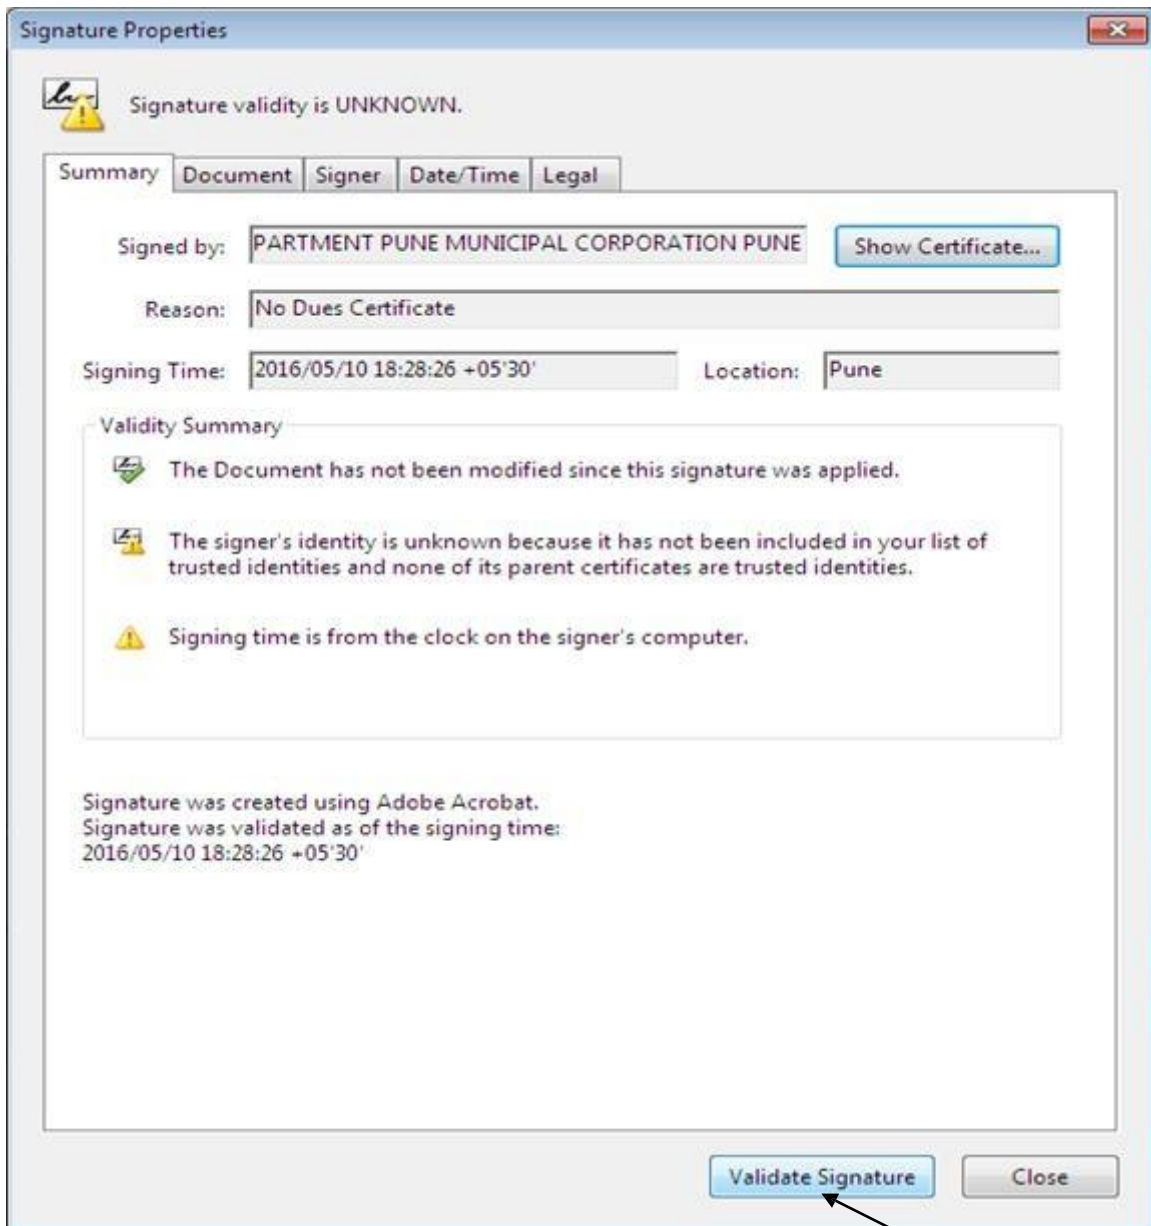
Signature Properties

Signature validity is UNKNOWN.

Summary | Document | Signer | Date/Time | Legal

Signed by: PARTMENT PUNE MUNICIPAL CORPORATION PUNE

Show Certificate...

Reason: No Dues Certificate

Signing Time: 2016/05/10 18:28:26 +05'30'

Location: Pune

Validity Summary

The Document has not been modified since this signature was applied.

The signer's identity is unknown because it has not been included in your list of trusted identities and none of its parent certificates are trusted identities.

Signing time is from the clock on the signer's computer.

Signature was created using Adobe Acrobat.
Signature was validated as of the signing time:
2016/05/10 18:28:26 +05'30'

Validate Signature

Close